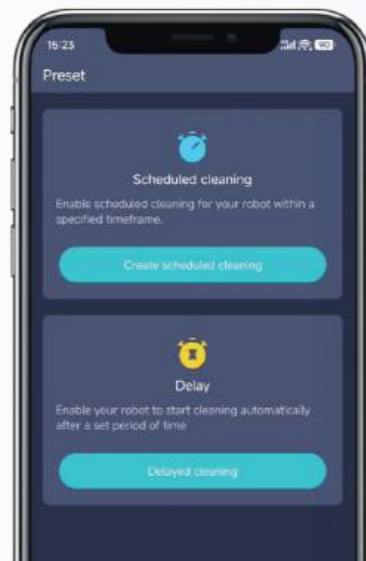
15:23

90

Preset

Scheduled cleaning

Enable scheduled cleaning for your robot within a specified timeframe.

Create scheduled cleaning

Delay

Enable your robot to start cleaning automatically after a set period of time

Delayed cleaning